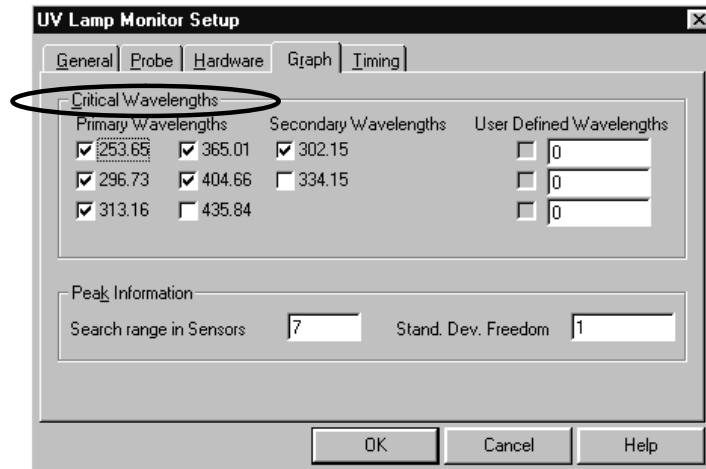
UV Lamp Monitor Setup

General | Probe | Hardware | Graph | Timing

Critical Wavelengths

Primary Wavelengths

☑ 253.65 ☑ 365.01
☑ 296.73 ☑ 404.66
☑ 313.16 ☐ 435.84

Secondary Wavelengths

☑ 302.15
☐ 334.15

User Defined Wavelengths

☐ 0
☐ 0
☐ 0

Peak Information

Search range in Sensors 7

Stand. Dev. Freedom 1

OK Cancel Help